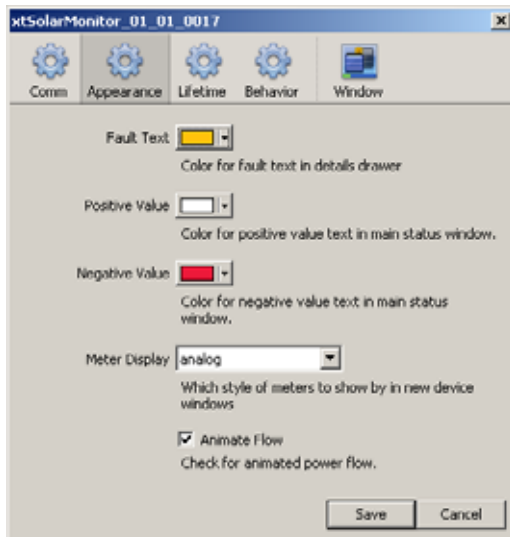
xtSolarMonitor_01_01_0017

Comm Appearance Lifetime Behavior Window

Fault Text

Color for fault text in details drawer

Positive Value

Color for positive value text in main status window.

Negative Value

Color for negative value text in main status window.

Meter Display analog

Which style of meters to show by in new device windows

Animate Flow

Check for animated power flow.

Save Cancel